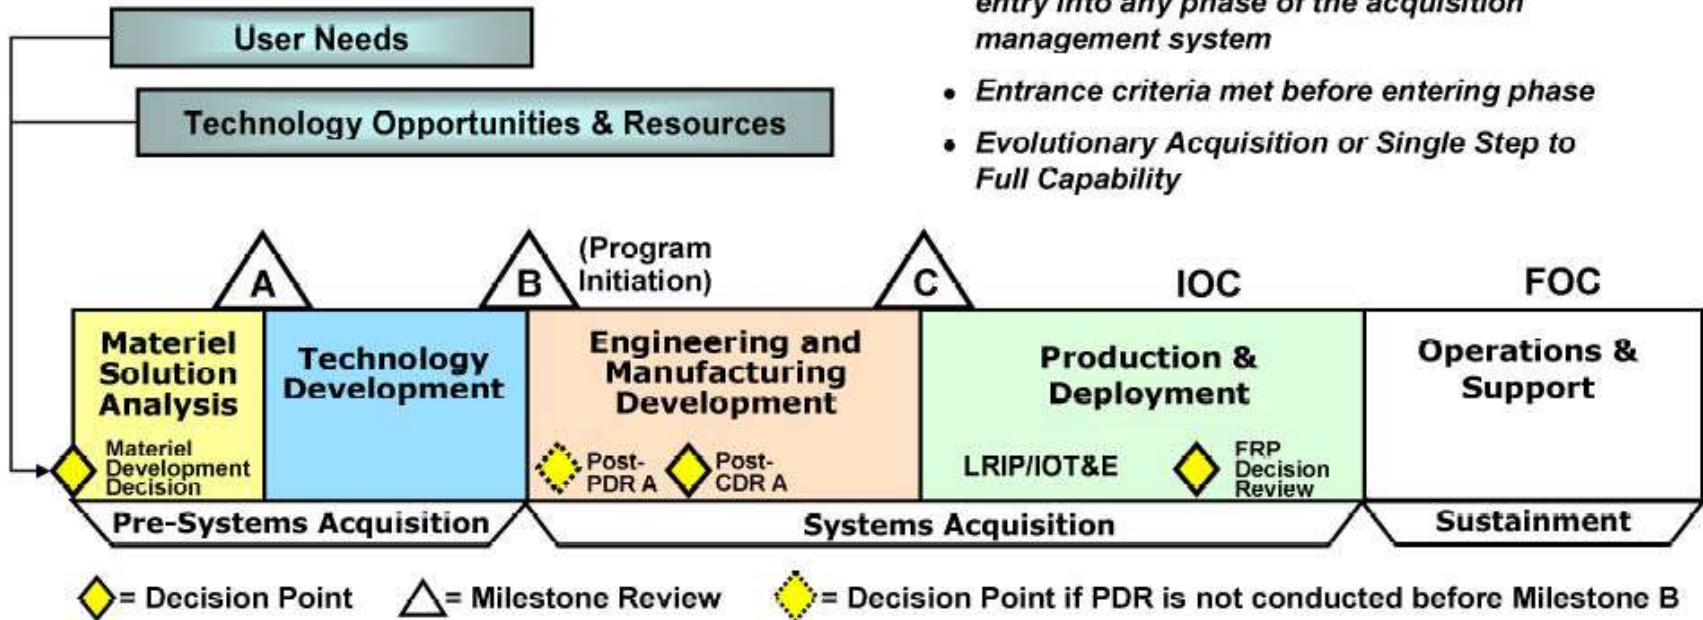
User Needs

Technology Opportunities & Resources

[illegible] entry into any phase of the acquisition management system

• Entrance criteria met before entering phase

• Evolutionary Acquisition or Single Step to Full Capability

A

B (Program Initiation)

C

IOC

FOC

Materiel Solution Analysis

Materiel Development Decision

Technology Development

Engineering and Manufacturing Development

Post-PDR A

Post-CDR A

Production & Deployment

LRIP/IOT&E

FRP Decision Review

Operations & Support

Pre-Systems Acquisition

Systems Acquisition

Sustainment

= Decision Point

= Milestone Review

= Decision Point if PDR is not conducted before Milestone B